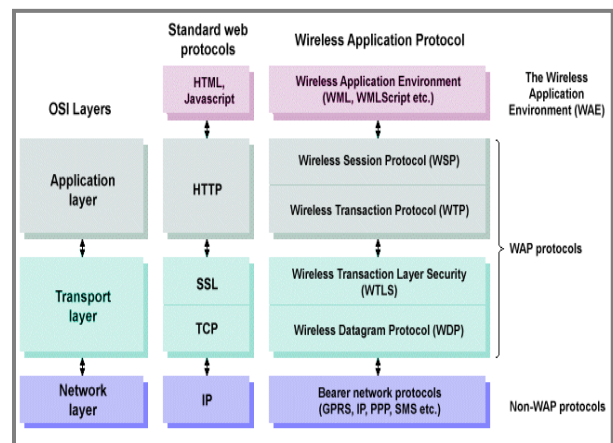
Standard web protocols

Wireless Application Protocol

OSI Layers

HTML, Javascript

Wireless Application Environment (WML, WMLScript etc.)

The Wireless Application Environment (WAE)

Application layer

HTTP

Wireless Session Protocol (WSP)

Wireless Transaction Protocol (WTP)

WAP protocols

Transport layer

SSL

TCP

Wireless Transaction Layer Security (WTLS)

Wireless Datagram Protocol (WDP)

Network layer

IP

Bearer network protocols (GPRS, IP, PPP, SMS etc.)

Non-WAP protocols